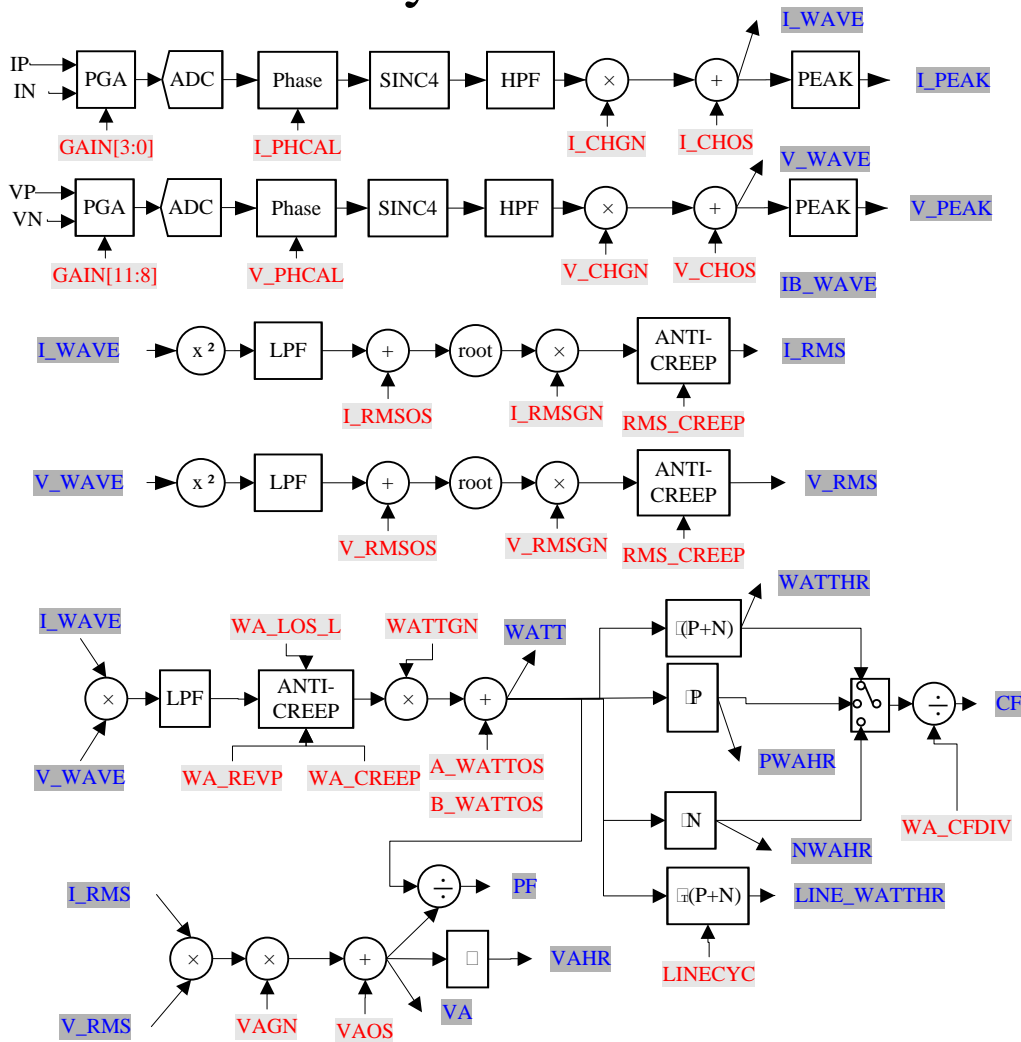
I_WAVE

IP
IN
PGA
ADC
Phase
SINC4
HPF
×
+
PEAK
I_PEAK
GAIN[3:0]
I_PHCAL
I_CHGN
I_CHOS

V_WAVE

VP
VN
PGA
ADC
Phase
SINC4
HPF
×
+
PEAK
V_PEAK
GAIN[11:8]
V_PHCAL
V_CHGN
V_CHOS
IB_WAVE

I_WAVE
$x^2$
LPF
+
root
×
ANTI-CREEP
I_RMS
I_RMSOS
I_RMSGN
RMS_CREEP

V_WAVE
$x^2$
LPF
+
root
×
ANTI-CREEP
V_RMS
V_RMSOS
V_RMSGN
RMS_CREEP

WATTHR
I_WAVE
WA_LOS_L
WATTGN
WATT
□(P+N)
×
LPF
ANTI-CREEP
×
+
□P
÷
CF
V_WAVE
WA_REVP
WA_CREEP
A_WATTOS
B_WATTOS
PWAHR
WA_CFDIV
□N
NWAHR
÷
PF
I_RMS
□(P+N)
LINE_WATTHR
×
×
+
□
VAHR
LINECYC
V_RMS
VAGN
VAOS
VA